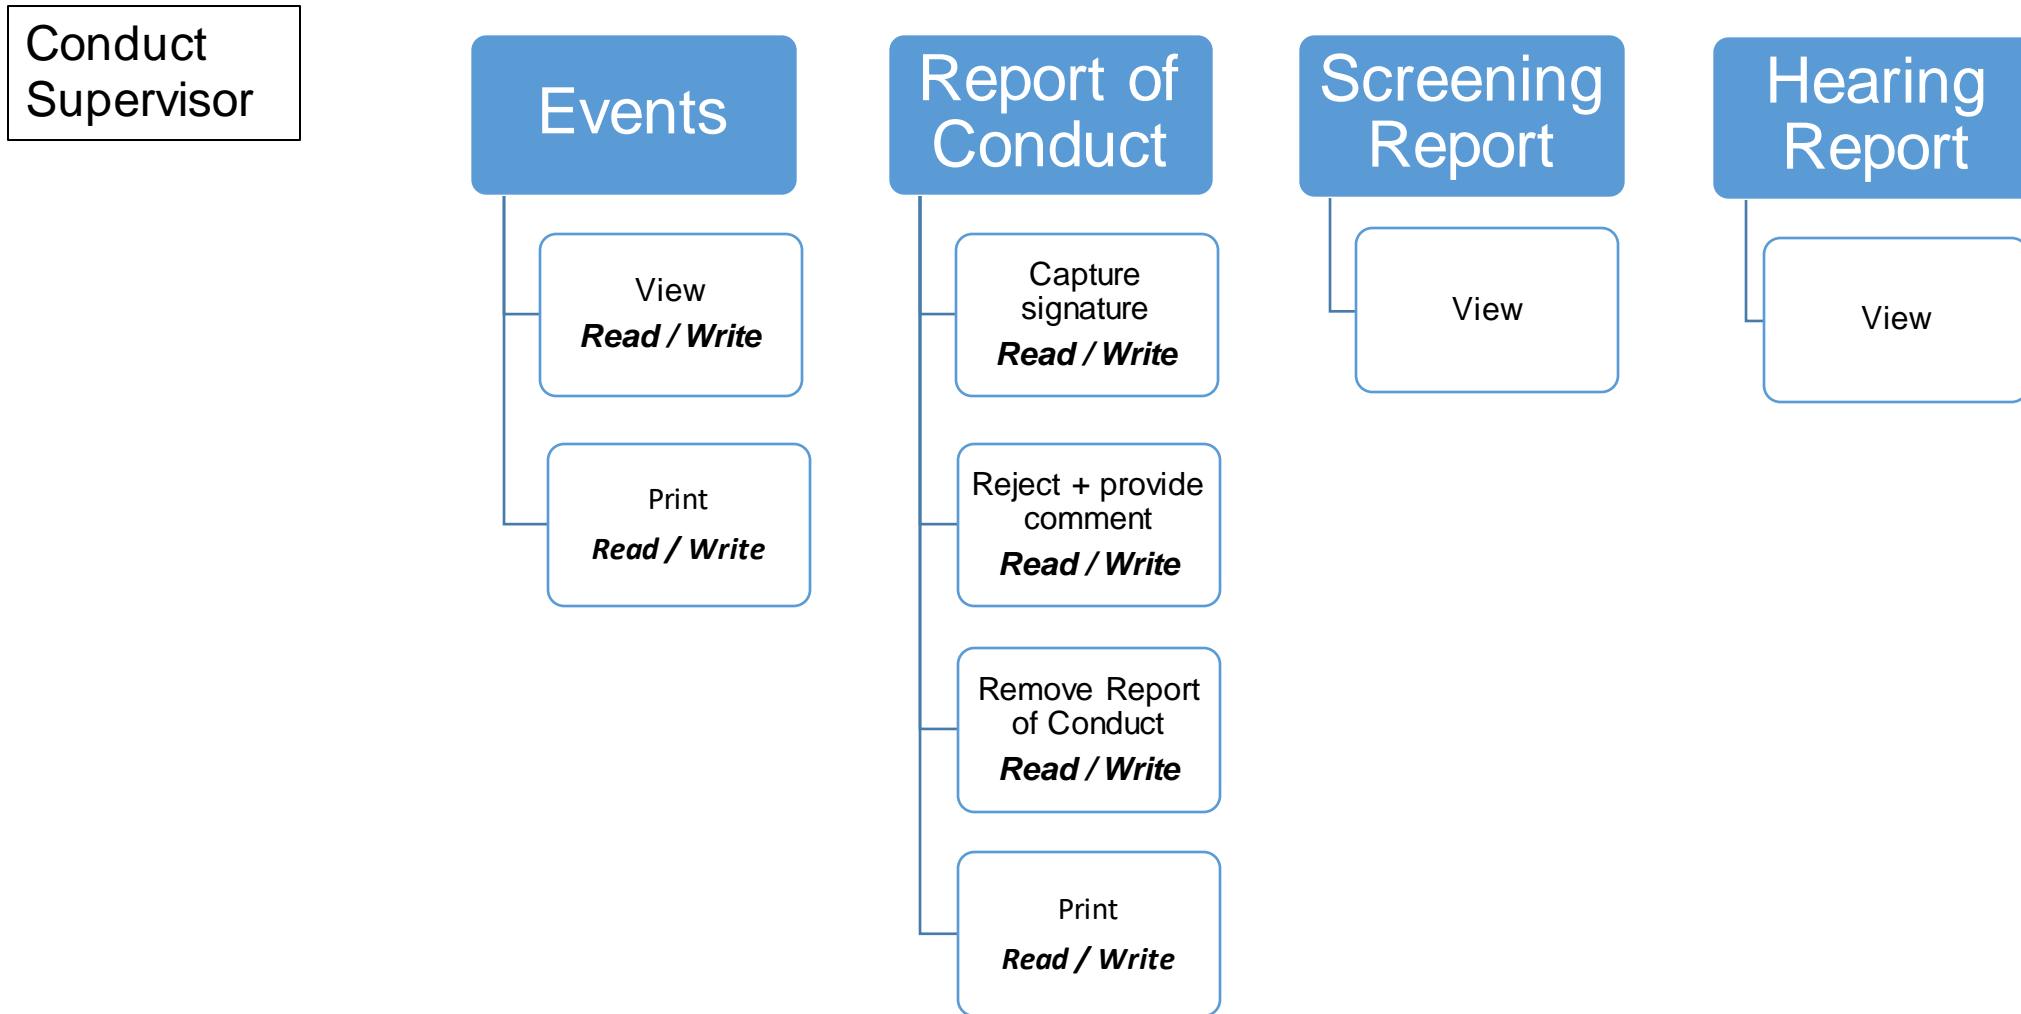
Conduct Supervisor

Events

View
***Read / Write***

Print
***Read / Write***

Report of Conduct

Capture signature
***Read / Write***

Reject + provide comment
***Read / Write***

Remove Report of Conduct
***Read / Write***

Print
***Read / Write***

Screening Report

View

Hearing Report

View